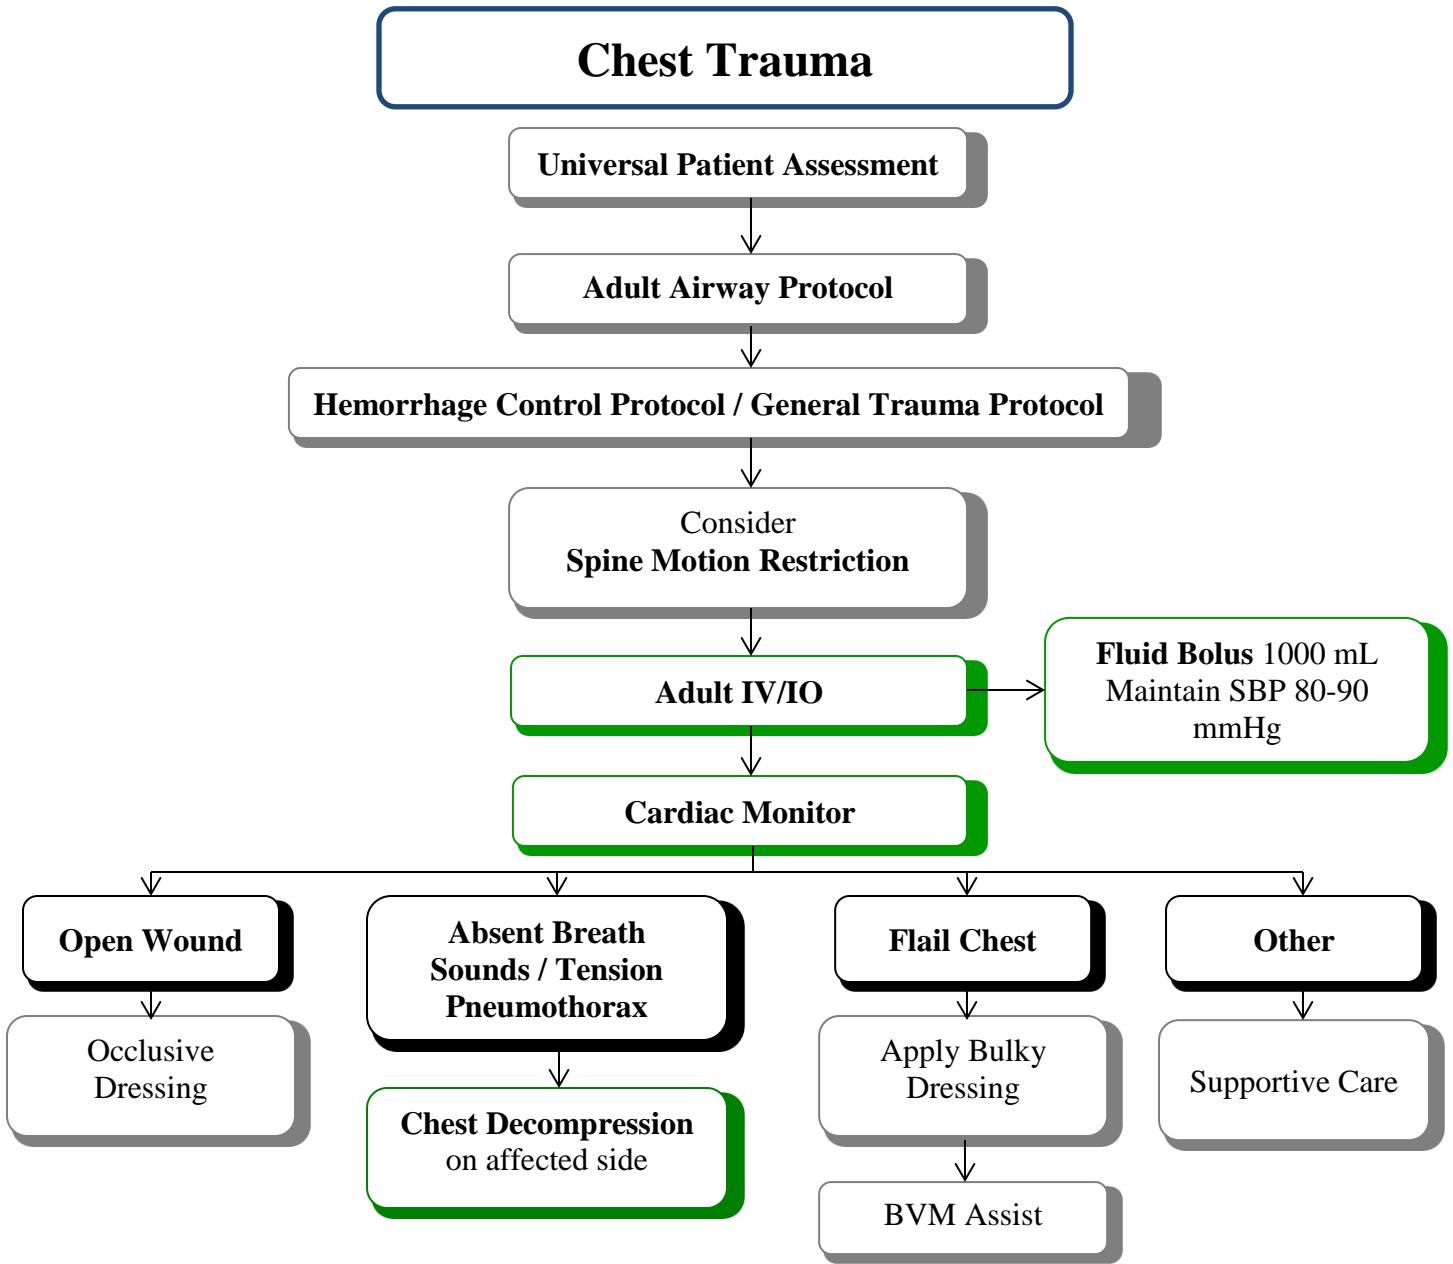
Chest Trauma

Universal Patient Assessment

Adult Airway Protocol

Hemorrhage Control Protocol / General Trauma Protocol

Consider
Spine Motion Restriction

Adult IV/IO

Fluid Bolus 1000 mL
Maintain SBP 80-90 mmHg

Cardiac Monitor

Open Wound

Occlusive Dressing

Absent Breath Sounds / Tension Pneumothorax

Chest Decompression on affected side

Flail Chest

Apply Bulky Dressing

BVM Assist

Other

Supportive Care